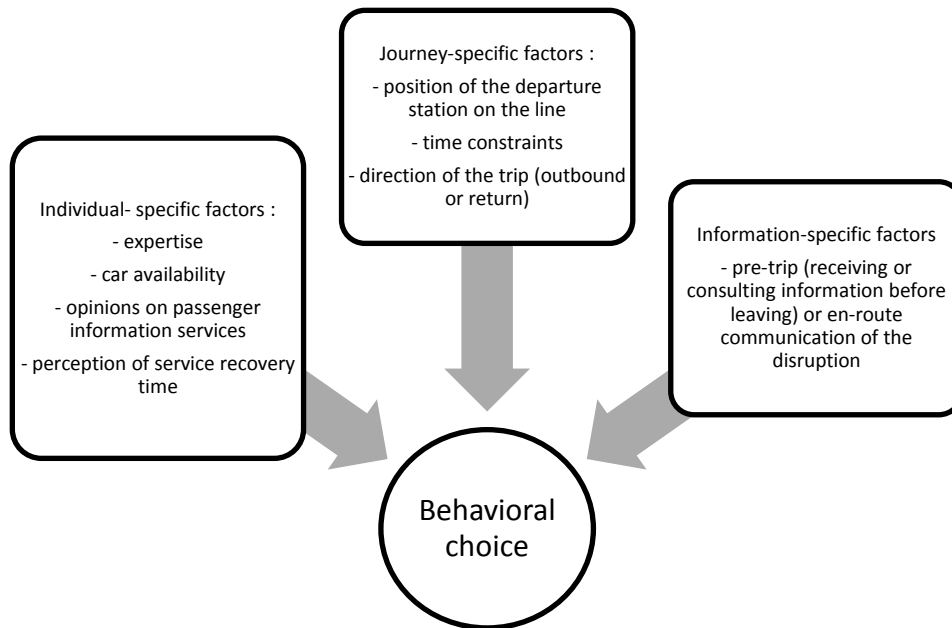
Journey-specific factors :
- position of the departure station on the line
- time constraints
- direction of the trip (outbound or return)

Individual- specific factors :
- expertise
- car availability
- opinions on passenger information services
- perception of service recovery time

Information-specific factors
- pre-trip (receiving or consulting information before leaving) or en-route communication of the disruption

Behavioral choice